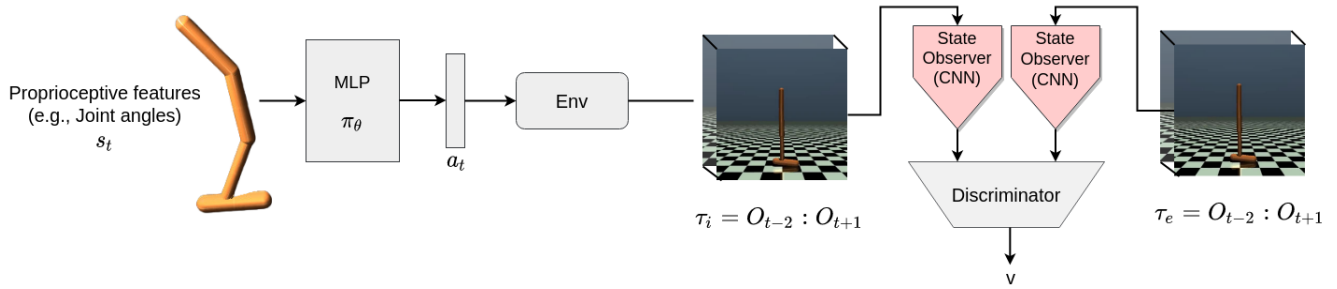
Proprioceptive features
(e.g., Joint angles)
$s_t$

MLP
$\pi_\theta$

$a_t$

Env

$\tau_i = O_{t-2} : O_{t+1}$

State Observer (CNN)

State Observer (CNN)

Discriminator

v

$\tau_e = O_{t-2} : O_{t+1}$